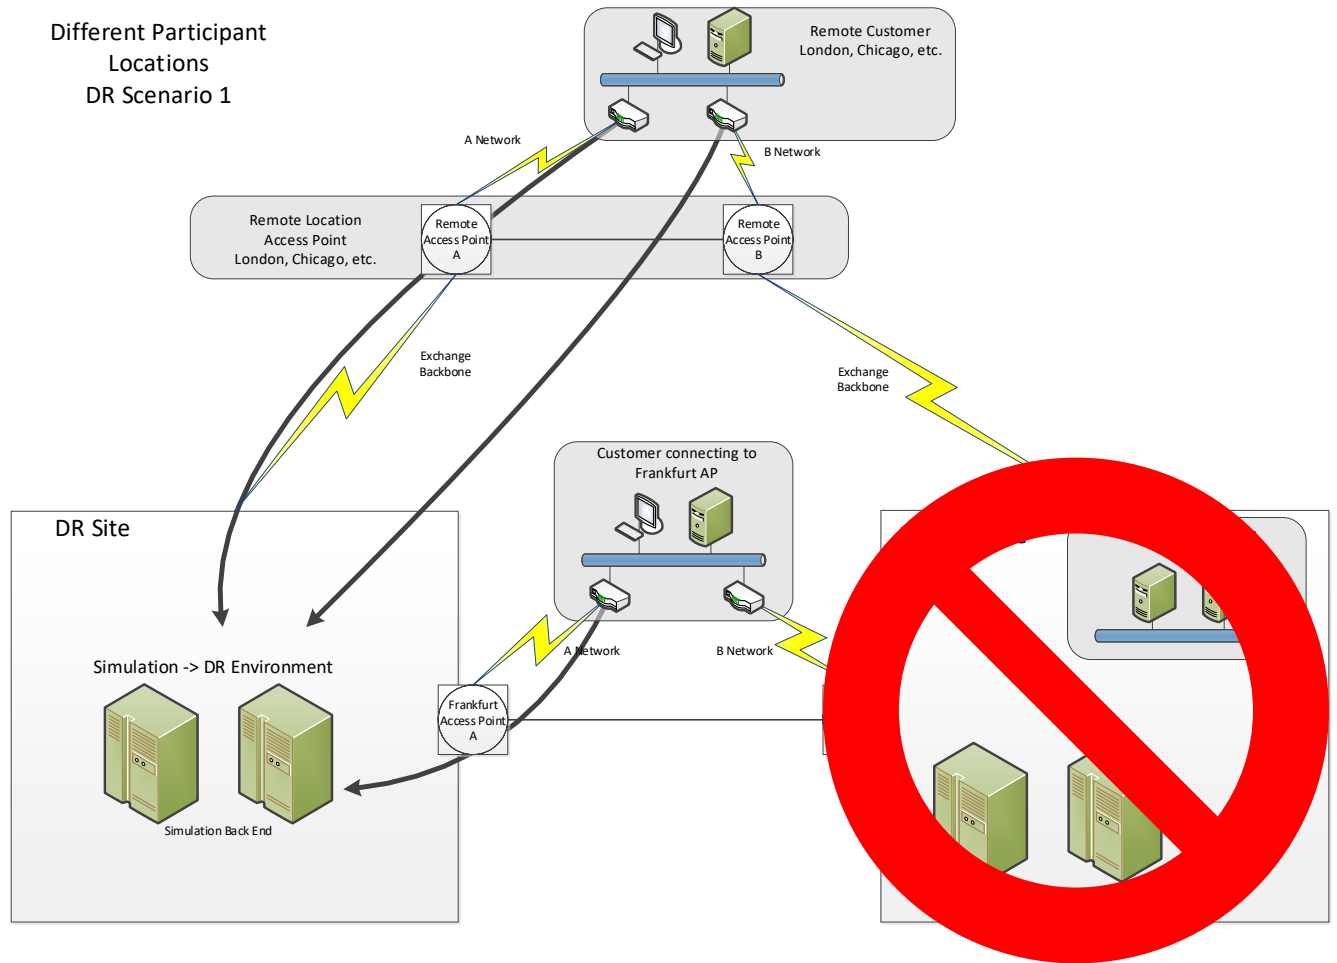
Different Participant Locations
DR Scenario 1

Remote Customer
London, Chicago, etc.

A Network

B Network

Remote Location
Access Point
London, Chicago, etc.

Remote Access Point A

Remote Access Point B

Exchange Backbone

Exchange Backbone

Customer connecting to Frankfurt AP

DR Site

A Network

B Network

Simulation -> DR Environment

Frankfurt Access Point A

Simulation Back End